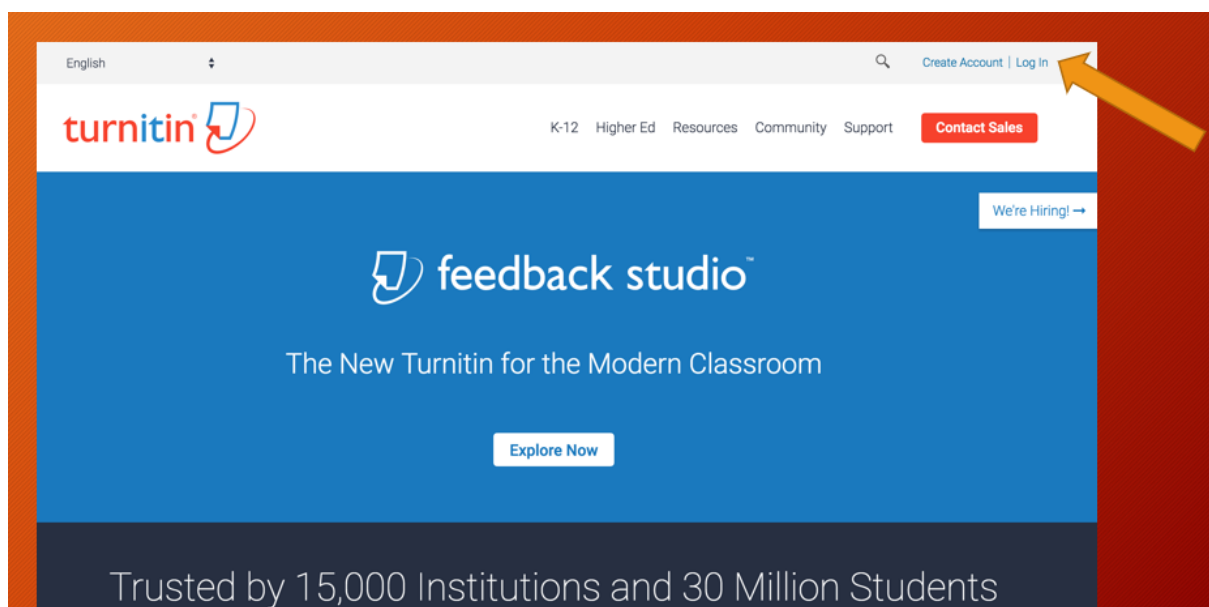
English

Create Account | Log In

turnitin

K-12 Higher Ed Resources Community Support Contact Sales

We're Hiring! →

feedback studio™

The New Turnitin for the Modern Classroom

Explore Now

Trusted by 15,000 Institutions and 30 Million Students